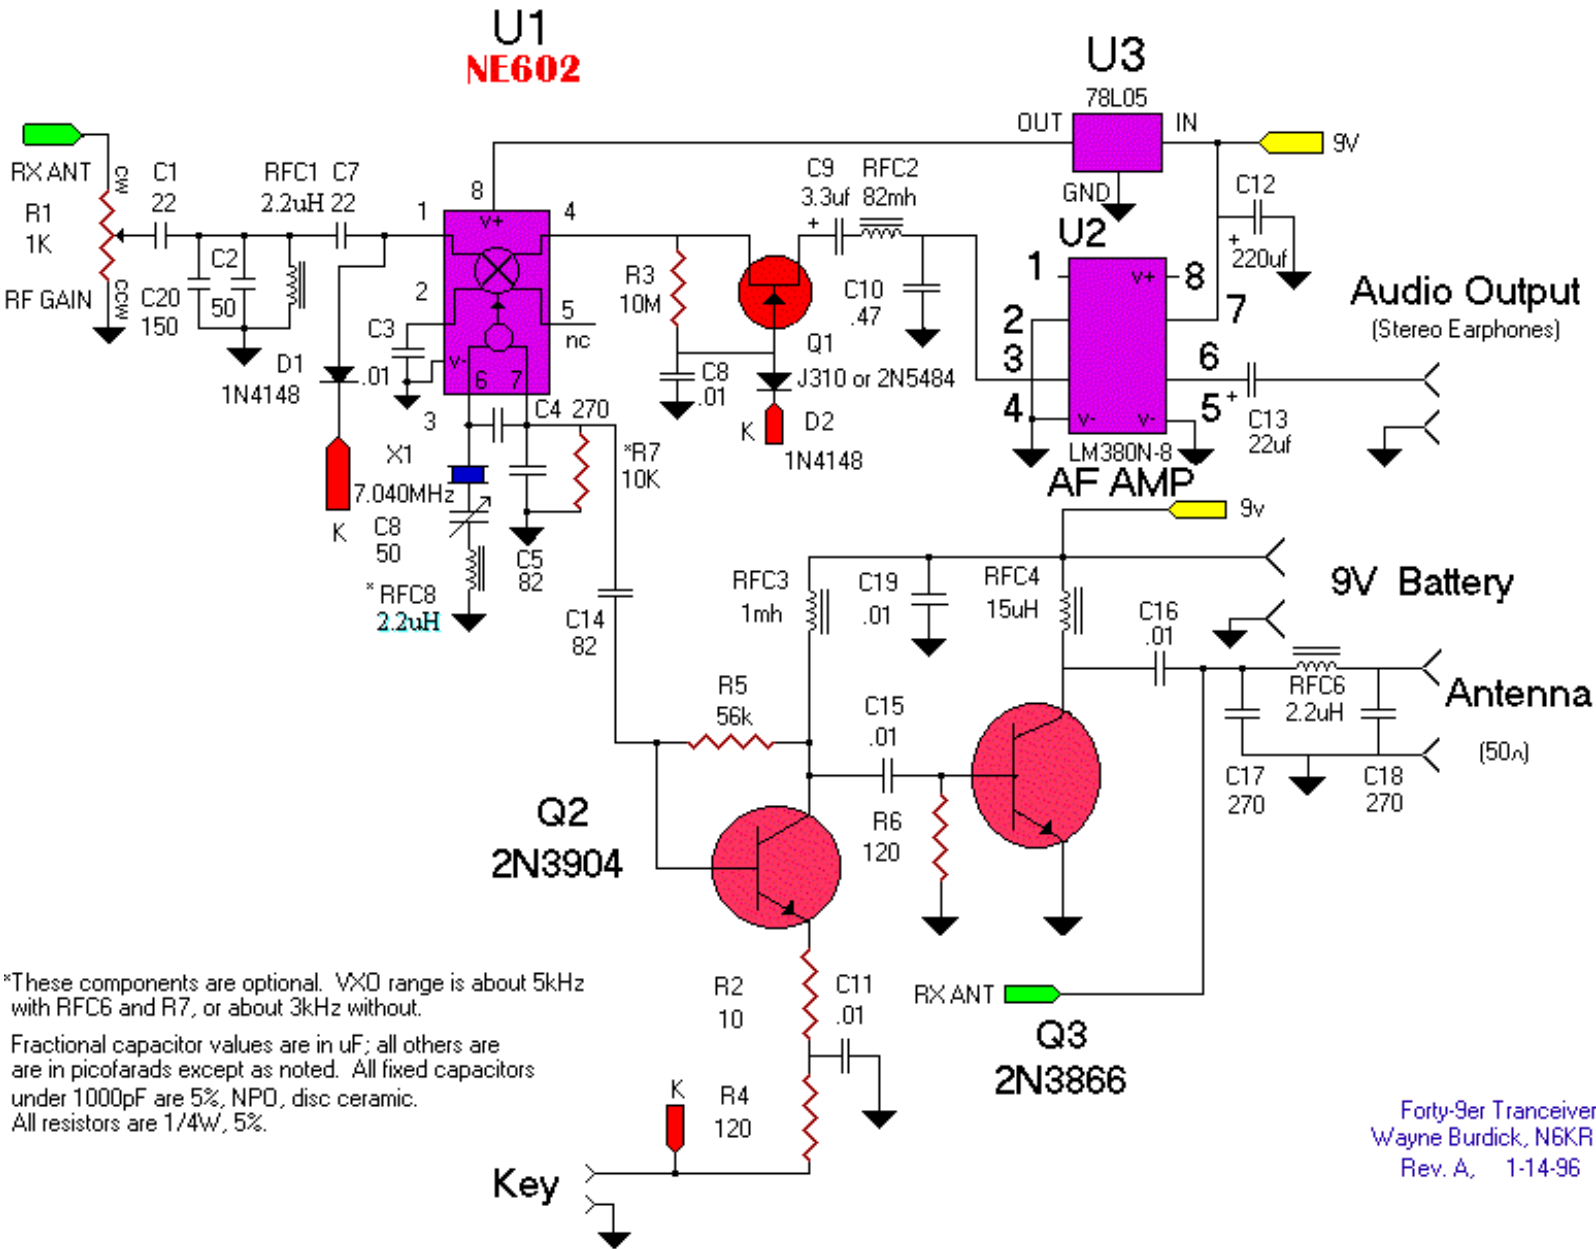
U1
NE602

U3
78L05
OUT IN
9V
GND

RX ANT
CW
R1
1K
RF GAIN
CCW

C1
22
C20
150
C2
50

RFC1 C7
2.2uH 22

8
1
4
V+
2
5
nc
C3
.01
V-
6 7
3

D1
1N4148
K

X1
7.040MHz
C8
50
*RFC8
2.2uH

C4 270
C5
82
*R7
10K
C14
82

R3
10M
C8
.01

C9
3.3uf
+
RFC2
82mh
C10
.47
Q1
J310 or 2N5484
K
D2
1N4148

C12
+
220uf

U2
1
V+
8
2
7
3
6
4
V-
V-
5
+
LM380N-8
AF AMP
C13
22uf

Audio Output
(Stereo Earphones)

9v
9V Battery

RFC3
1mh
C19
.01
RFC4
15uH
C16
.01
RFC6
2.2uH
Antenna
(50Ω)
C17
270
C18
270

R5
56k
C15
.01
R6
120

Q2
2N3904

Q3
2N3866

R2
10
C11
.01
R4
120
K
Key

RX ANT

*These components are optional. VXO range is about 5kHz with RFC6 and R7, or about 3kHz without.

Fractional capacitor values are in uF; all others are are in picofarads except as noted. All fixed capacitors under 1000pF are 5%, NPO, disc ceramic. All resistors are 1/4W, 5%.

Forty-9er Tranceiver
Wayne Burdick, N6KR
Rev. A, 1-14-96